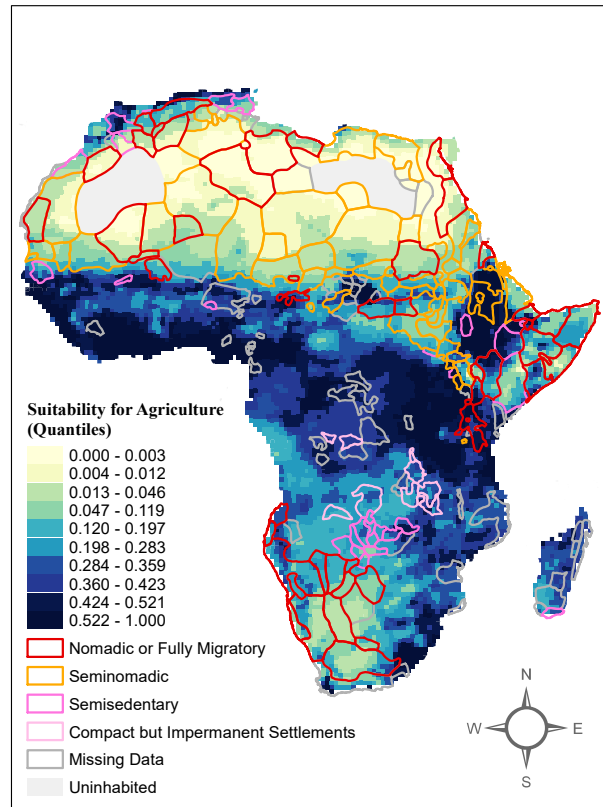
Suitability for Agriculture (Quantiles)

0.000 - 0.003
0.004 - 0.012
0.013 - 0.046
0.047 - 0.119
0.120 - 0.197
0.198 - 0.283
0.284 - 0.359
0.360 - 0.423
0.424 - 0.521
0.522 - 1.000

Nomadic or Fully Migratory
Seminomadic
Semisedentary
Compact but Impermanent Settlements
Missing Data
Uninhabited

N
W
E
S